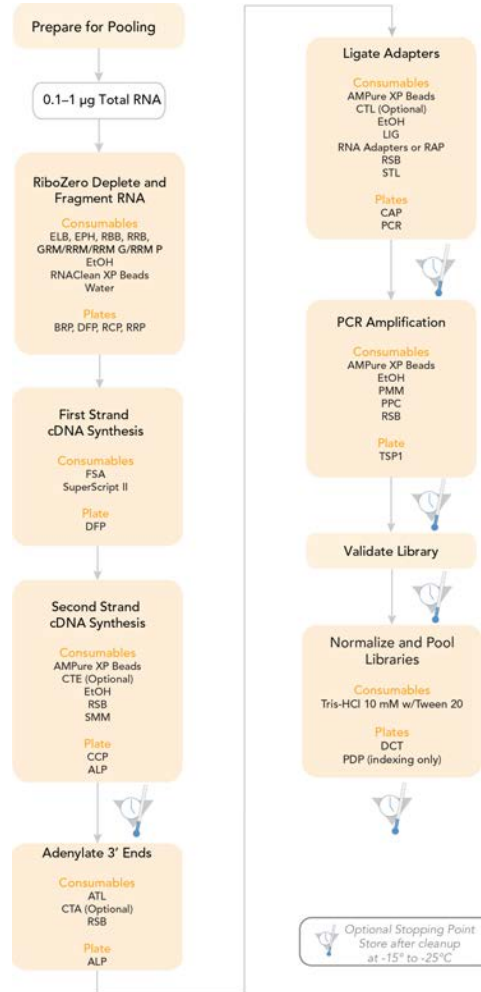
Prepare for Pooling

0.1–1 µg Total RNA

RiboZero Deplete and Fragment RNA

Consumables
ELB, EPH, RBB, RRB, GRM/RRM/RRM G/RRM P
EtOH
RNAClean XP Beads
Water

Plates
BRP, DFP, RCP, RRP

First Strand cDNA Synthesis

Consumables
FSA
SuperScript II

Plate
DFP

Second Strand cDNA Synthesis

Consumables
AMPure XP Beads
CTE (Optional)
EtOH
RSB
SMM

Plate
CCP
ALP

Adenylate 3′ Ends

Consumables
ATL
CTA (Optional)
RSB

Plate
ALP

Ligate Adapters

Consumables
AMPure XP Beads
CTL (Optional)
EtOH
LIG
RNA Adapters or RAP
RSB
STL

Plates
CAP
PCR

PCR Amplification

Consumables
AMPure XP Beads
EtOH
PMM
PPC
RSB

Plate
TSP1

Validate Library

Normalize and Pool Libraries

Consumables
Tris-HCl 10 mM w/Tween 20

Plates
DCT
PDP (indexing only)

Optional Stopping Point
Store after cleanup
at -15° to -25°C